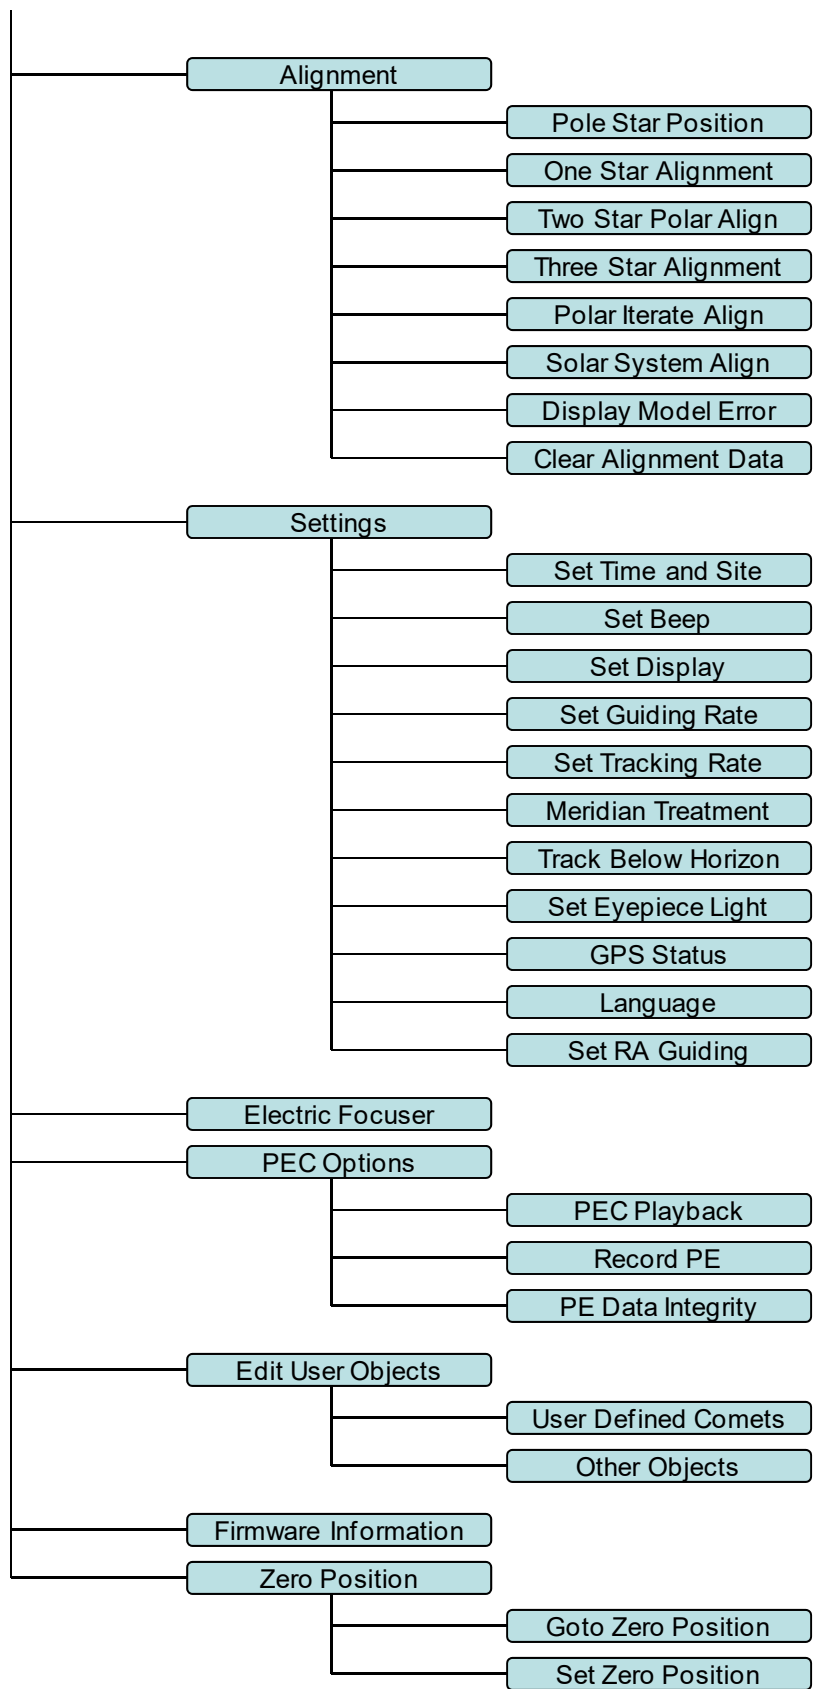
Alignment
Pole Star Position
One Star Alignment
Two Star Polar Align
Three Star Alignment
Polar Iterate Align
Solar System Align
Display Model Error
Clear Alignment Data
Settings
Set Time and Site
Set Beep
Set Display
Set Guiding Rate
Set Tracking Rate
Meridian Treatment
Track Below Horizon
Set Eyepiece Light
GPS Status
Language
Set RA Guiding
Electric Focuser
PEC Options
PEC Playback
Record PE
PE Data Integrity
Edit User Objects
User Defined Comets
Other Objects
Firmware Information
Zero Position
Goto Zero Position
Set Zero Position